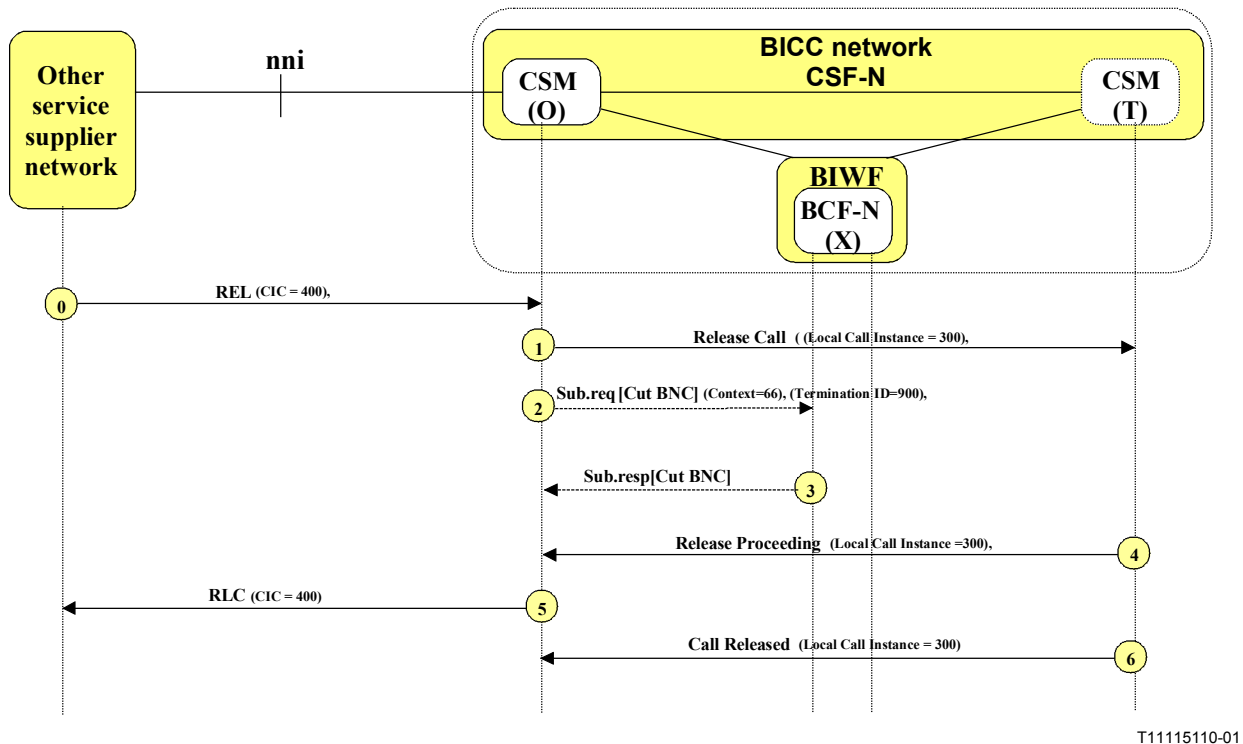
Other service supplier network

nni

BICC network
CSF-N

CSM
(O)

CSM
(T)

BIWF

BCF-N
(X)

0 REL (CIC = 400),

1 Release Call ( (Local Call Instance = 300),

2 Sub.req [Cut BNC] (Context=66), (Termination ID=900),

Sub.resp[Cut BNC] 3

Release Proceeding (Local Call Instance =300), 4

RLC (CIC = 400) 5

Call Released (Local Call Instance = 300) 6

T11115110-01